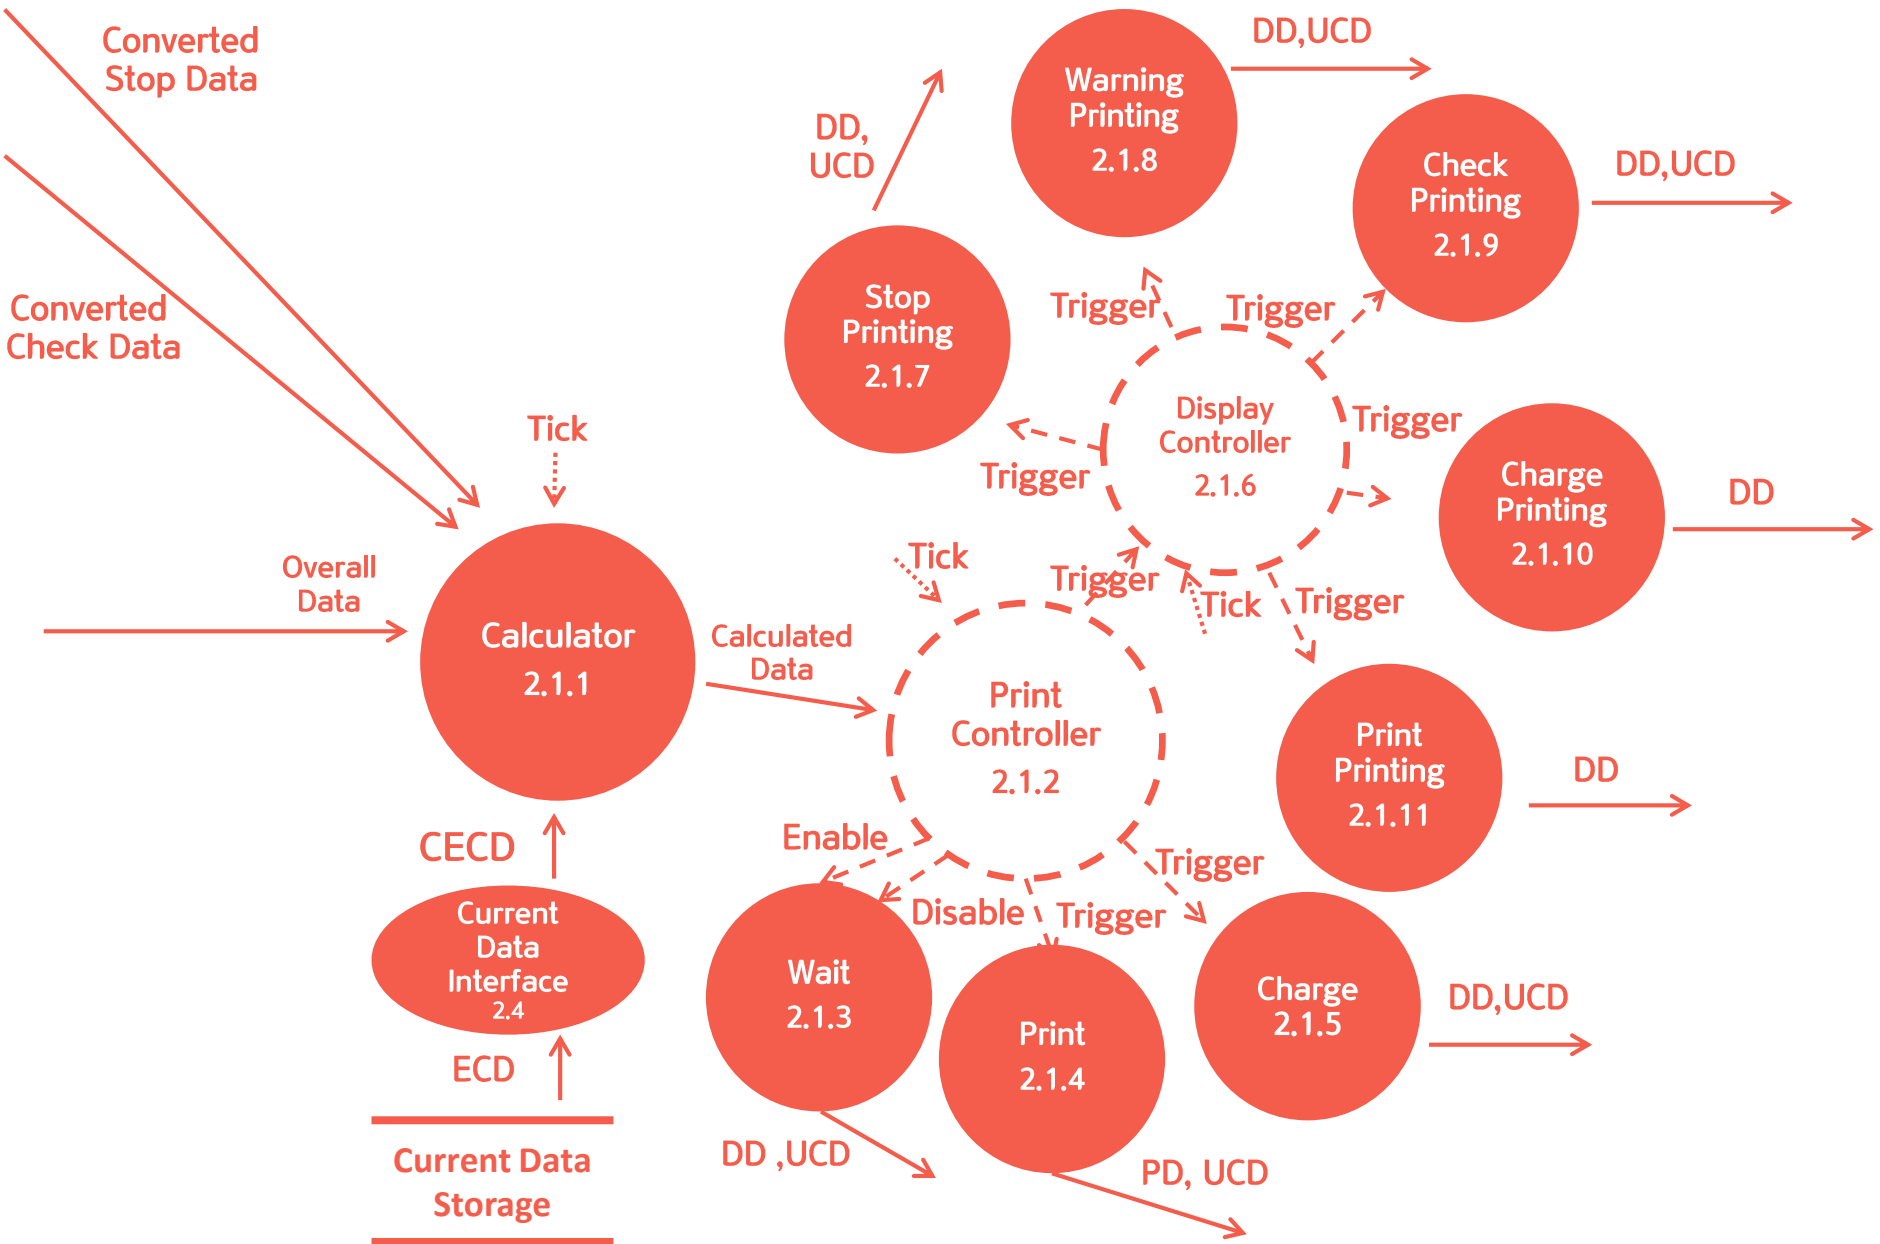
Converted Stop Data

Converted Check Data

Tick

Overall Data

Calculator 2.1.1

CECD

Current Data Interface 2.4

ECD

Current Data Storage

DD, UCD

Warning Printing 2.1.8

DD,UCD

Check Printing 2.1.9

DD,UCD

Stop Printing 2.1.7

Trigger

Trigger

Display Controller 2.1.6

Trigger

Trigger

Charge Printing 2.1.10

DD

Tick

Trigger

Tick

Trigger

Calculated Data

Print Controller 2.1.2

Print Printing 2.1.11

DD

Enable

Trigger

Disable

Trigger

Wait 2.1.3

Print 2.1.4

Charge 2.1.5

DD,UCD

DD ,UCD

PD, UCD